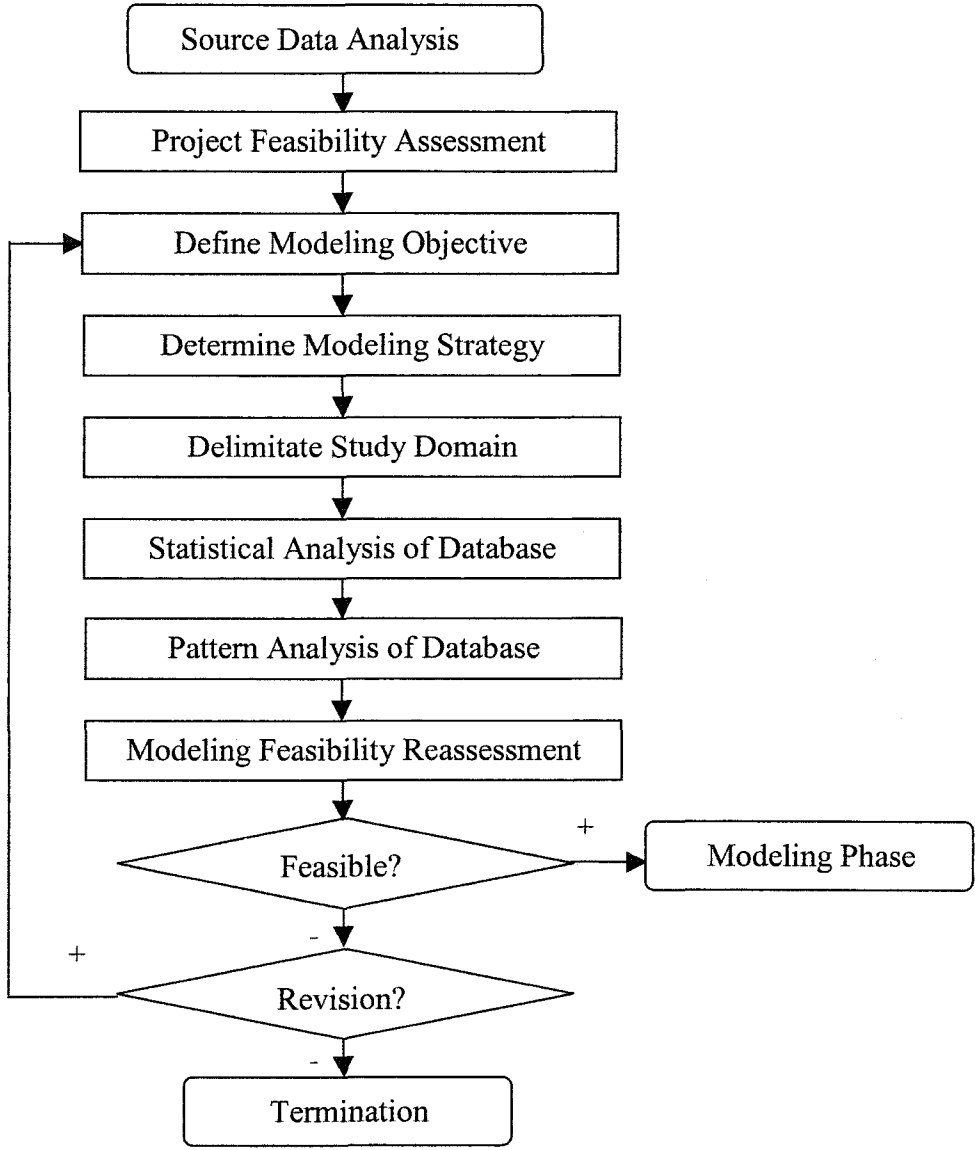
Source Data Analysis

Project Feasibility Assessment

Define Modeling Objective

Determine Modeling Strategy

Delimitate Study Domain

Statistical Analysis of Database

Pattern Analysis of Database

Modeling Feasibility Reassessment

Feasible?

+

Modeling Phase

-

+

Revision?

-

Termination